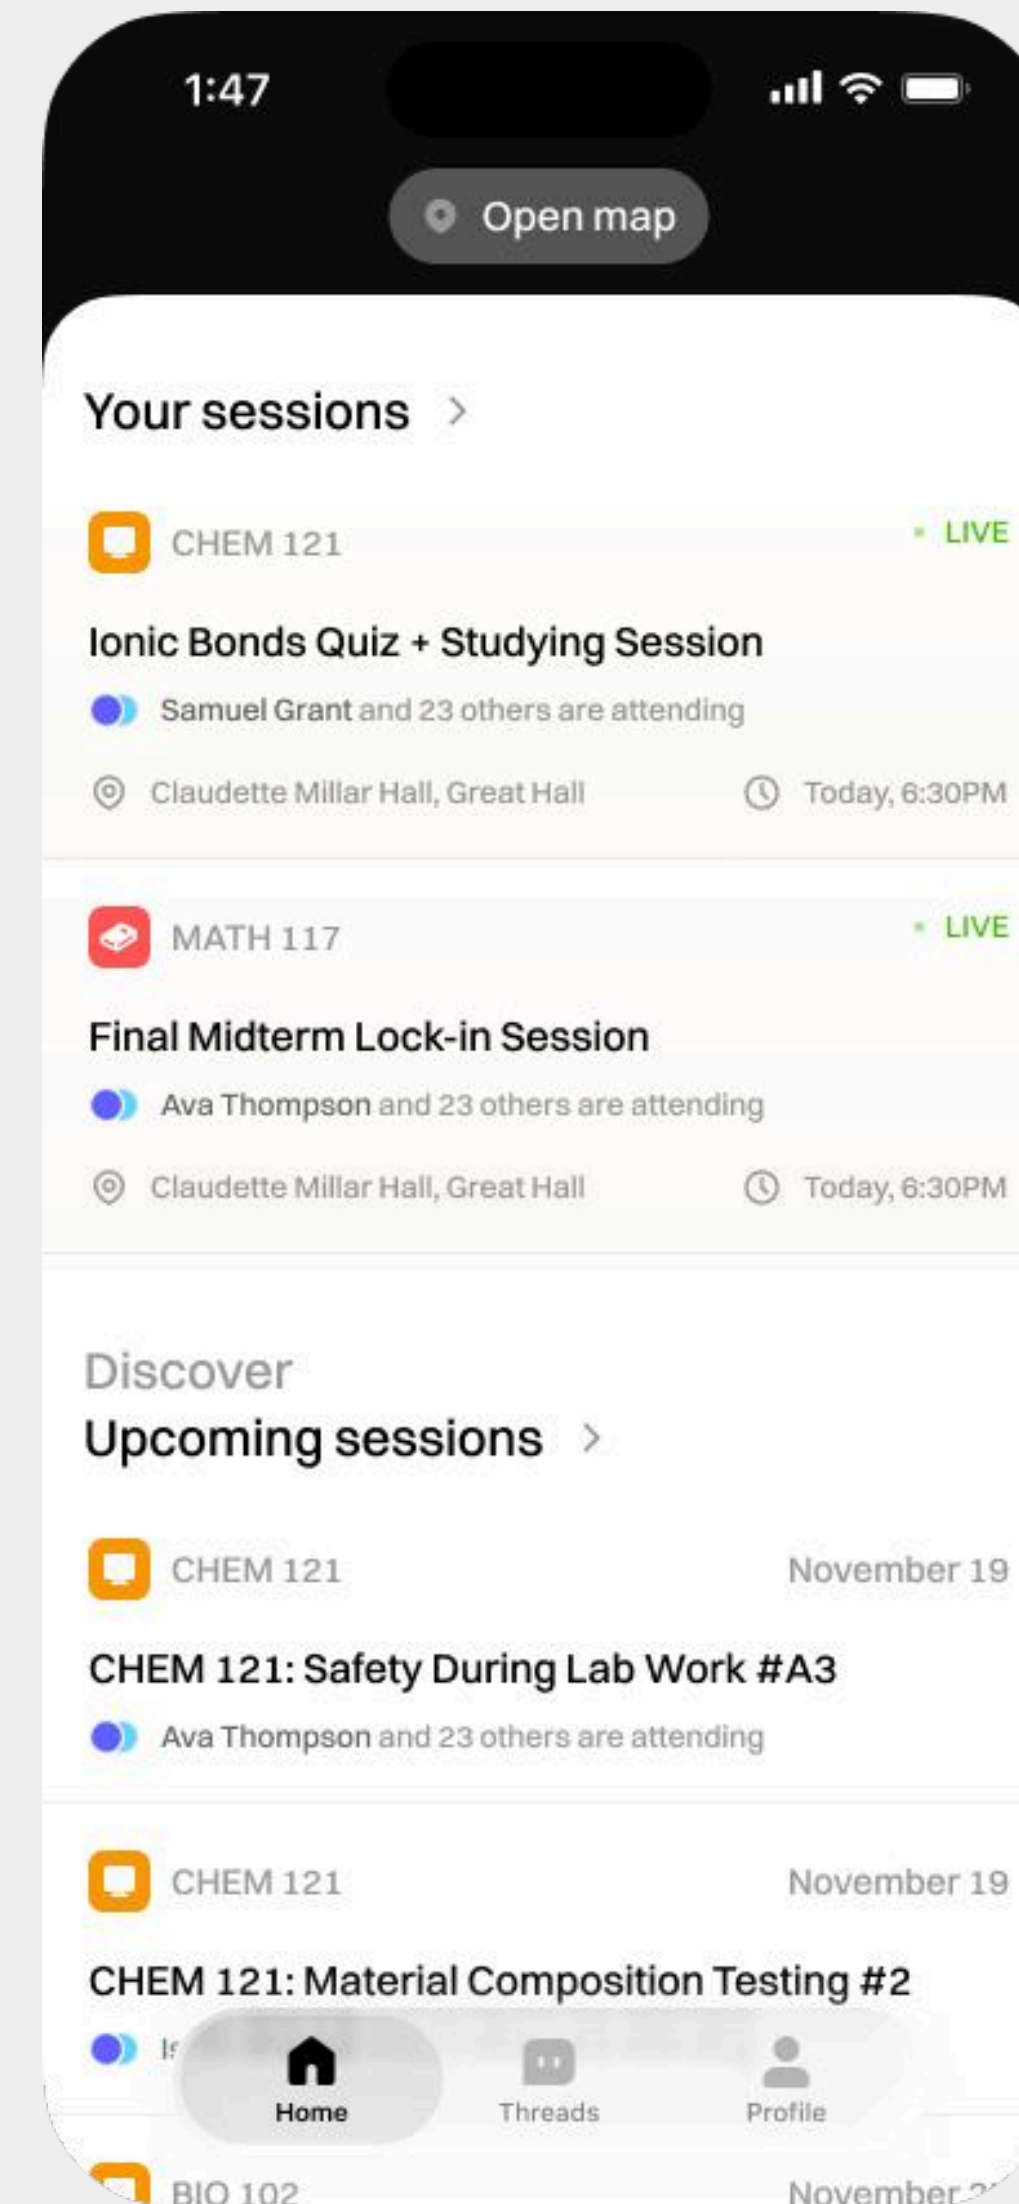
1:47

Open map

Your sessions >

CHEM 121

LIVE

Ionic Bonds Quiz + Studying Session

Samuel Grant and 23 others are attending

Claudette Millar Hall, Great Hall

Today, 6:30PM

MATH 117

LIVE

Final Midterm Lock-in Session

Ava Thompson and 23 others are attending

Claudette Millar Hall, Great Hall

Today, 6:30PM

Discover

Upcoming sessions >

CHEM 121

November 19

CHEM 121: Safety During Lab Work #A3

Ava Thompson and 23 others are attending

CHEM 121

November 19

CHEM 121: Material Composition Testing #2

I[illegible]

Home

Threads

Profile

BIO 102

November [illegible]